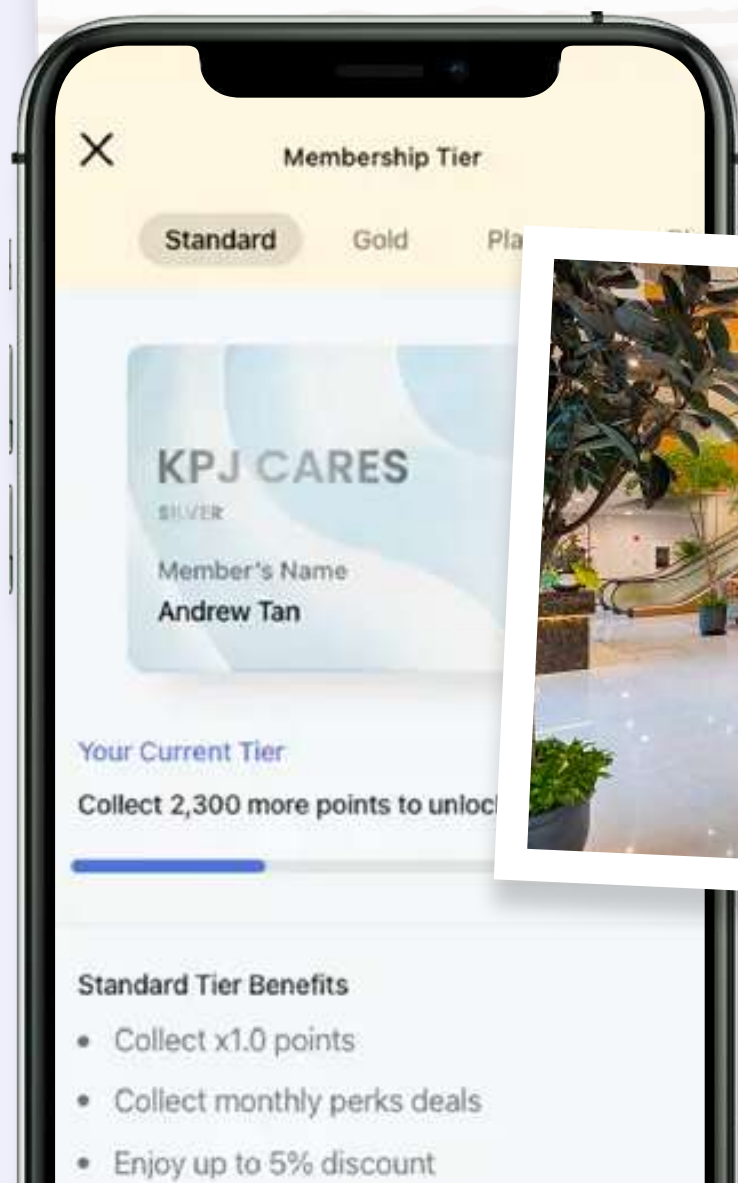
Membership Tier

Standard Gold Pla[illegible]

KPJ CARES
SILVER
Member's Name
Andrew Tan

Your Current Tier
Collect 2,300 more points to unloc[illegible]

Standard Tier Benefits
• Collect x1.0 points
• Collect monthly perks deals
• Enjoy up to 5% discount